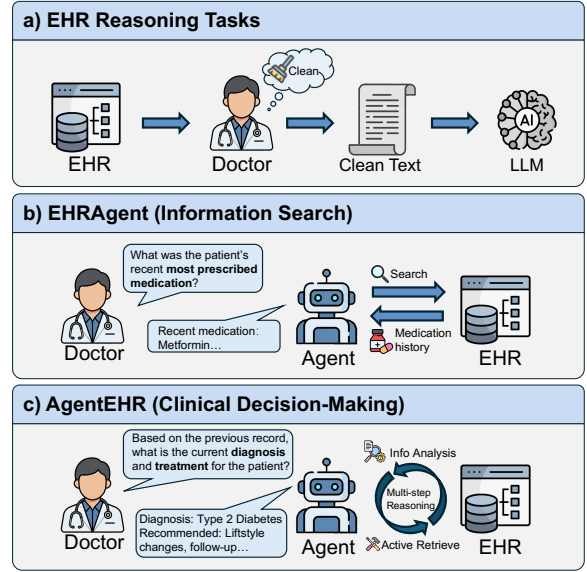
a) EHR Reasoning Tasks

Clean

EHR

Doctor

Clean Text

AI

LLM

b) EHRAgent (Information Search)

What was the patient's recent **most prescribed medication**?

Recent medication: Metformin…

Doctor

Agent

Search

Medication history

EHR

c) AgentEHR (Clinical Decision-Making)

Based on the previous record, what is the current **diagnosis** and **treatment** for the patient?

Diagnosis: Type 2 Diabetes
Recommended: Liftstyle changes, follow-up…

Doctor

Agent

Info Analysis

Multi-step Reasoning

Active Retrieve

EHR